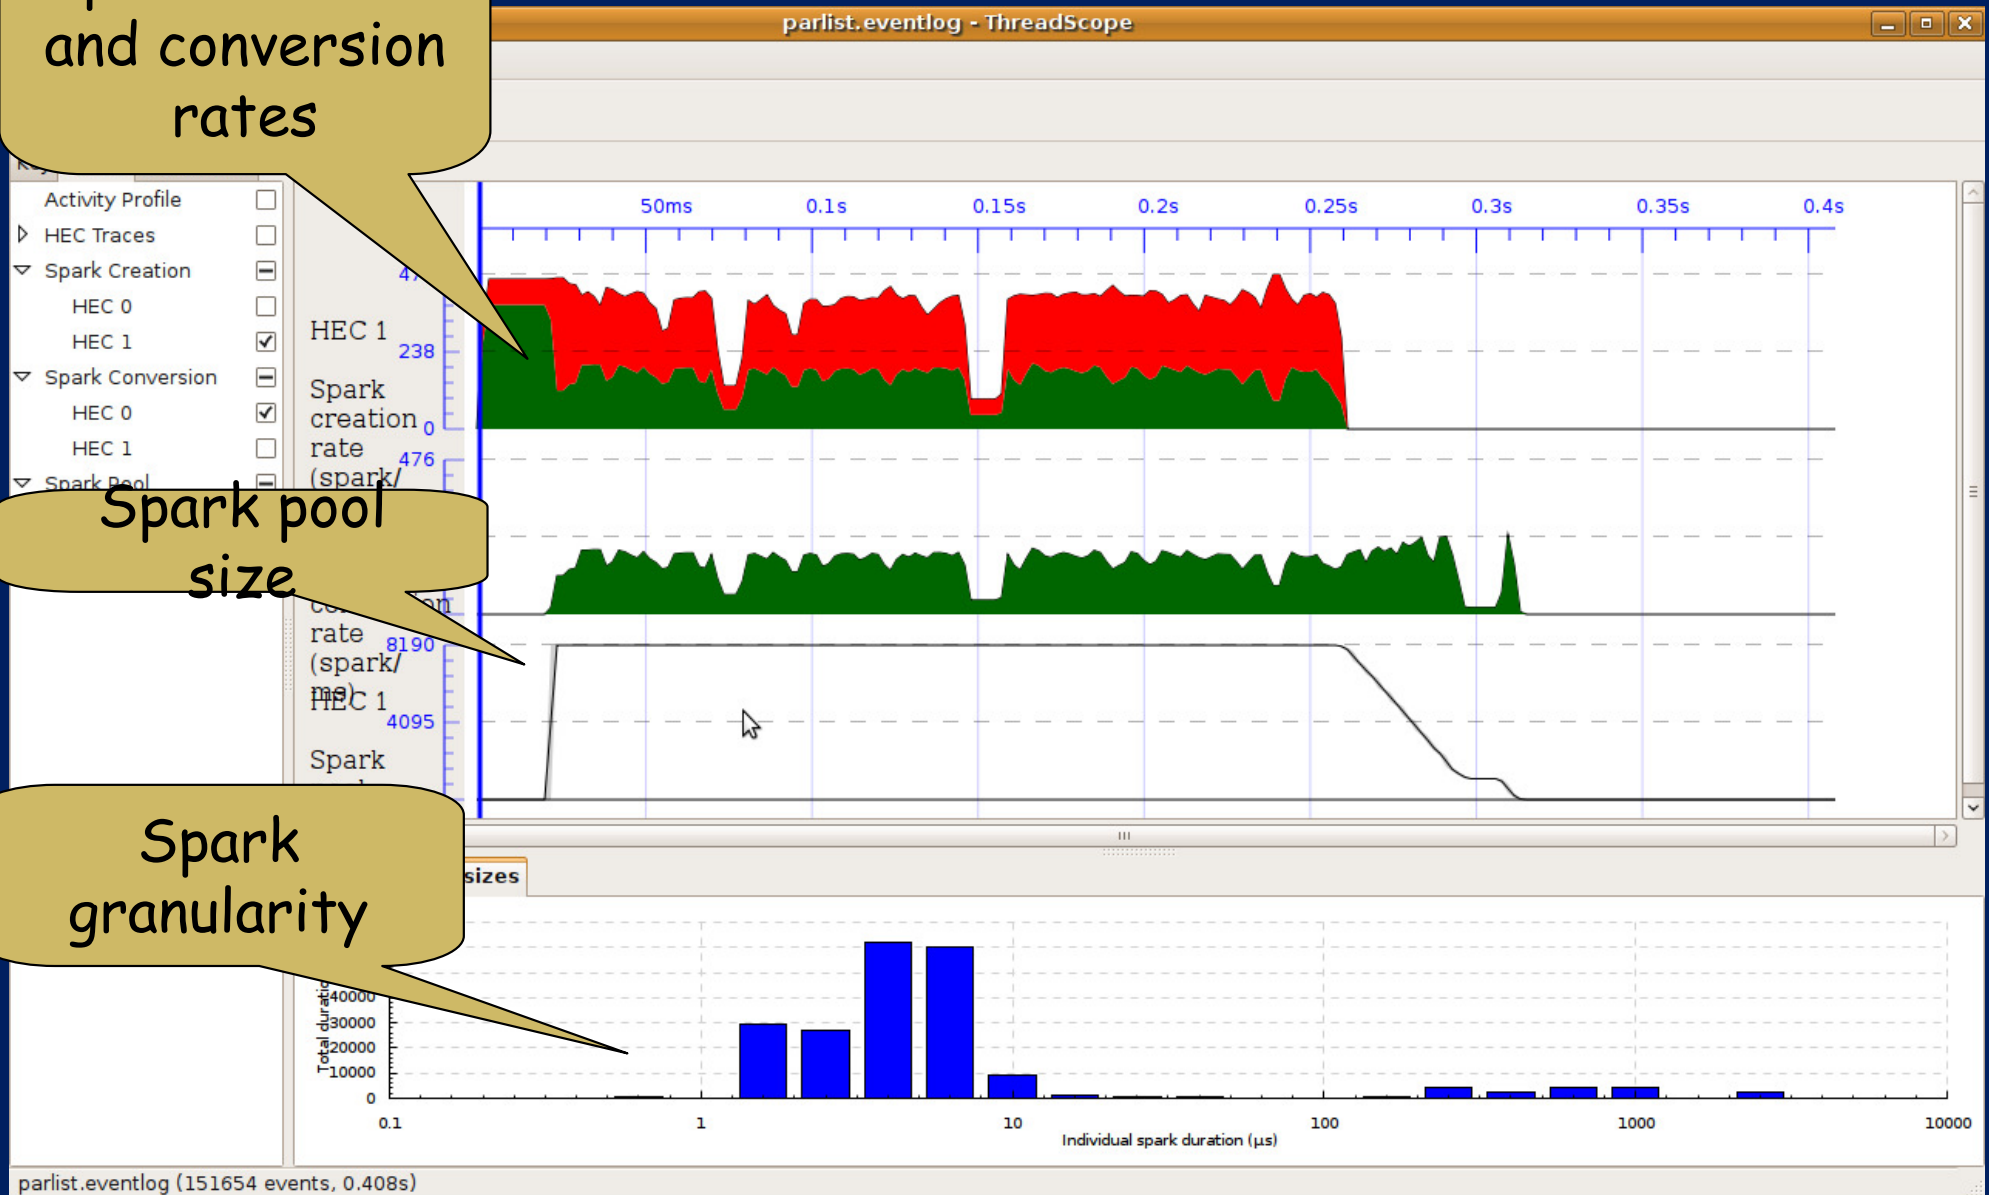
and conversion rates

parlist.eventlog - ThreadScope

Activity Profile
HEC Traces
Spark Creation
HEC 0
HEC 1
Spark Conversion
HEC 0
HEC 1
Spark Pool

Spark pool size

Spark granularity

50ms 0.1s 0.15s 0.2s 0.25s 0.3s 0.35s 0.4s

HEC 1
Spark creation rate (spark/
47
238
0
476

rate (spark/ ms)
HEC 1
8190
4095
Spark

sizes

Total duratio
40000
30000
20000
10000
0

0.1 1 10 100 1000 10000
Individual spark duration (μs)

parlist.eventlog (151654 events, 0.408s)